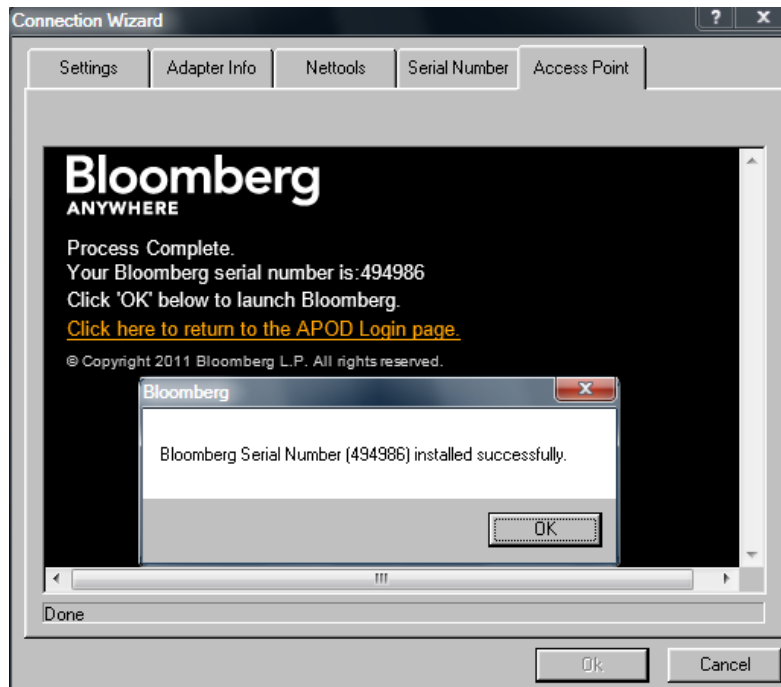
Connection Wizard

?

x

Settings

Adapter Info

Nettools

Serial Number

Access Point

Bloomberg
ANYWHERE

Process Complete.
Your Bloomberg serial number is:494986
Click 'OK' below to launch Bloomberg.
Click here to return to the APOD Login page.

© Copyright 2011 Bloomberg L.P. All rights reserved.

Bloomberg

x

Bloomberg Serial Number (494986) installed successfully.

OK

Done

Ok

Cancel